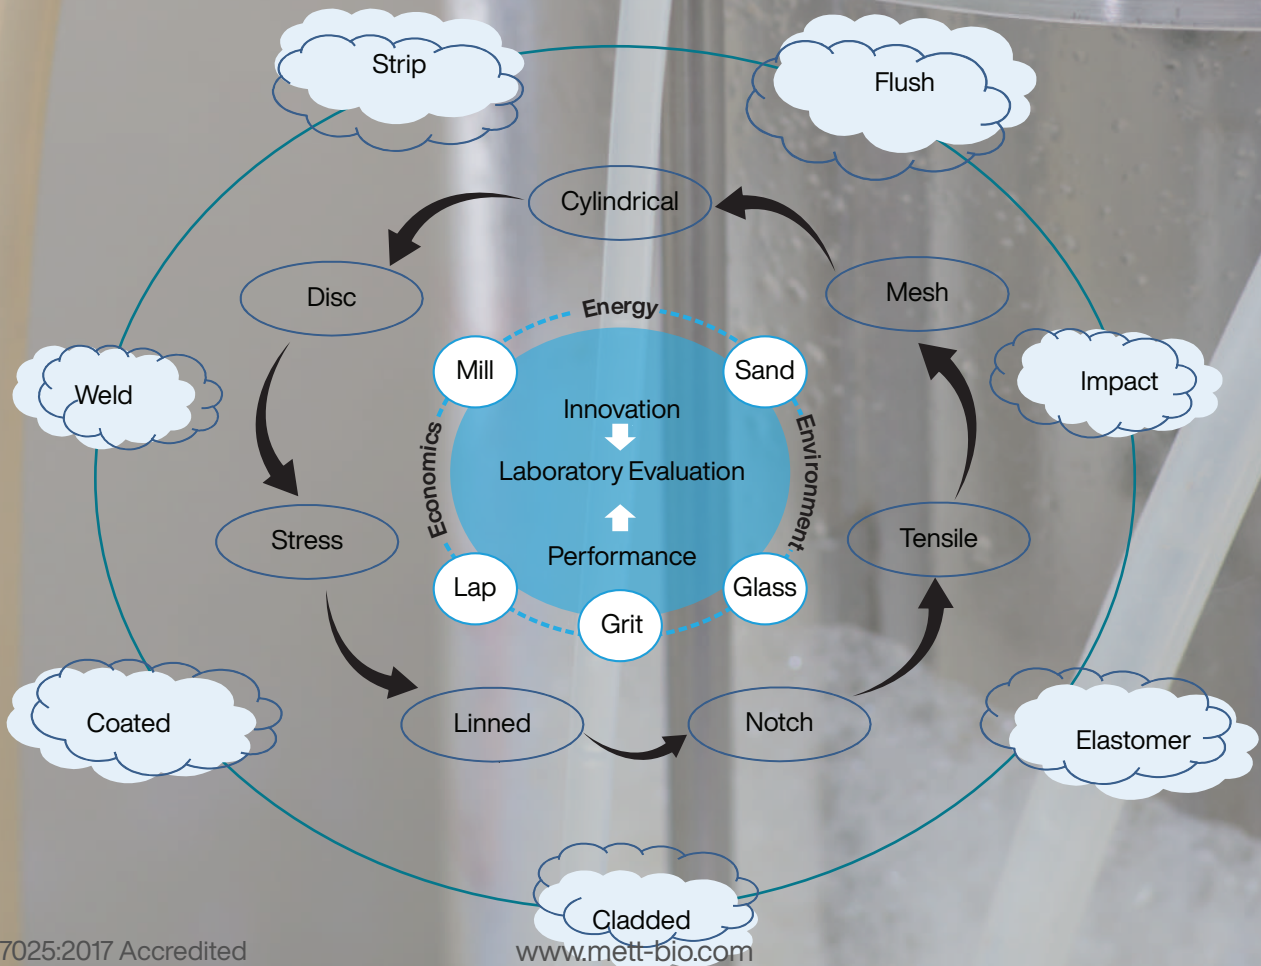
Strip

Flush

Cylindrical

Disc

Mesh

Energy

Mill

Sand

Weld

Impact

Innovation

Economics

Environment

Laboratory Evaluation

Stress

Tensile

Performance

Lap

Glass

Grit

Coated

Linned

Notch

Elastomer

Cladded

7025:2017 Accredited

www.mett-bio.com